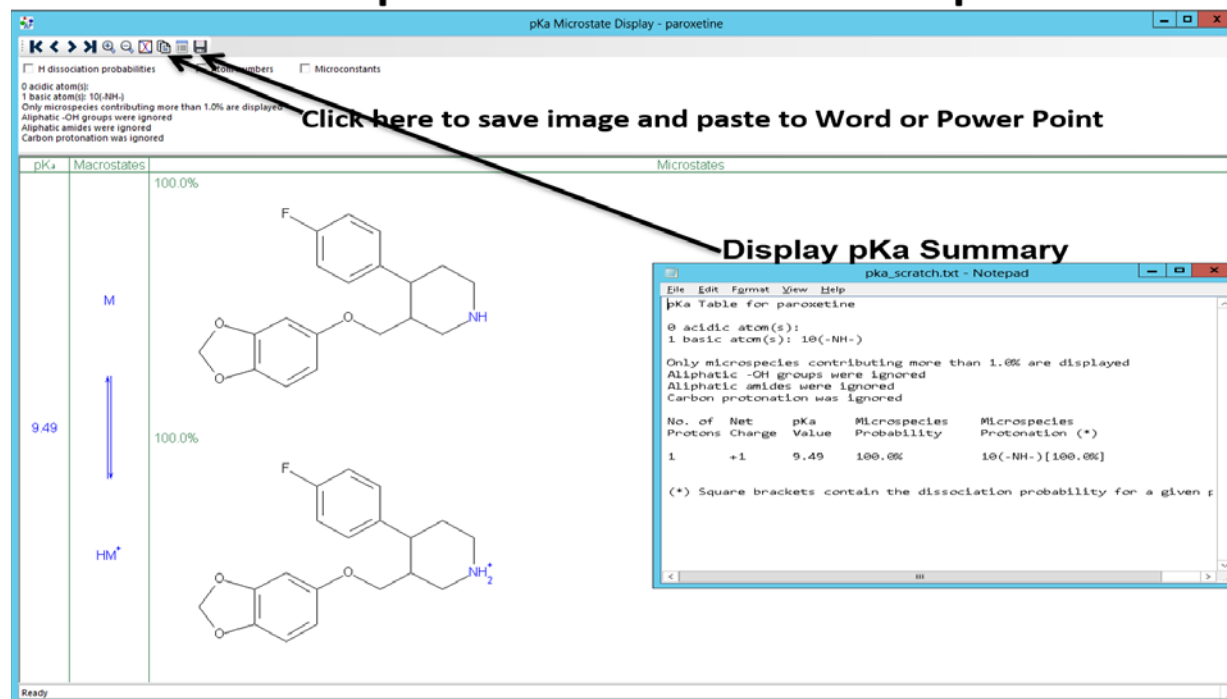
pKa Microstate Display - paroxetine

H dissociation probabilities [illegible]om numbers Microconstants

0 acidic atom(s):
1 basic atom(s): 10(-NH-)
Only microspecies contributing more than 1.0% are displayed
Aliphatic -OH groups were ignored
Aliphatic amides were ignored
Carbon protonation was ignored

Click here to save image and paste to Word or Power Point

| pKa | Macrostates | Microstates |
|---|---|---|
| | M | 100.0% |
| 9.49 | | |
| | HM$^+$ | 100.0% |

F
O
O
O
NH

F
O
O
O
$NH_2^+$

Display pKa Summary

pka_scratch.txt - Notepad

File Edit Format View Help

pKa Table for paroxetine

0 acidic atom(s):
1 basic atom(s): 10(-NH-)

Only microspecies contributing more than 1.0% are displayed
Aliphatic -OH groups were ignored
Aliphatic amides were ignored
Carbon protonation was ignored

| No. of Protons | Net Charge | pKa Value | Microspecies Probability | Microspecies Protonation (*) |
|---|---|---|---|---|
| 1 | +1 | 9.49 | 100.0% | 10(-NH-)[100.0%] |

(*) Square brackets contain the dissociation probability for a given p

Ready